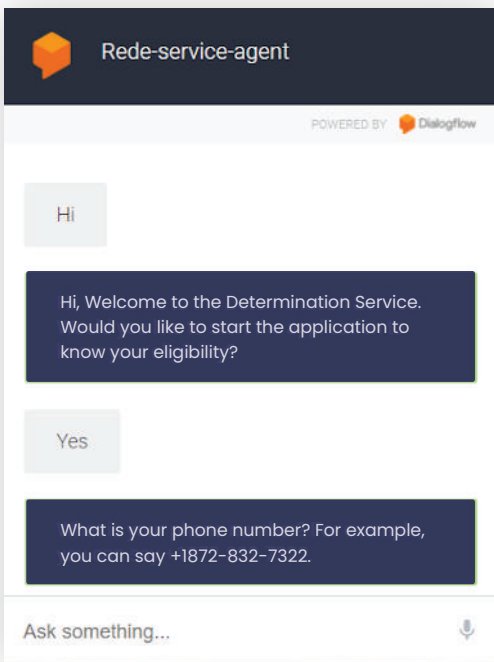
Rede-service-agent

POWERED BY Dialogflow

Hi

Hi, Welcome to the Determination Service. Would you like to start the application to know your eligibility?

Yes

What is your phone number? For example, you can say +1872-832-7322.

Ask something...